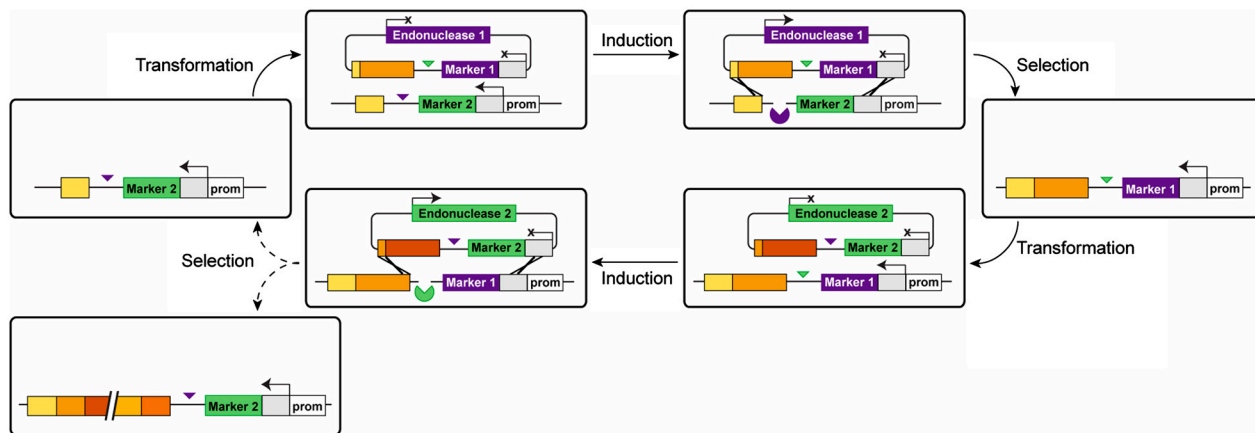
Transformation

Endonuclease 1
x
x
Marker 1
Marker 2
prom

Induction

Endonuclease 1
x
Marker 1
Marker 2
prom

Selection

Marker 2
prom

Marker 1
prom

Selection

Endonuclease 2
x
Marker 2
Marker 1
prom

Induction

Endonuclease 2
x
x
Marker 2
Marker 1
prom

Transformation

Marker 2
prom